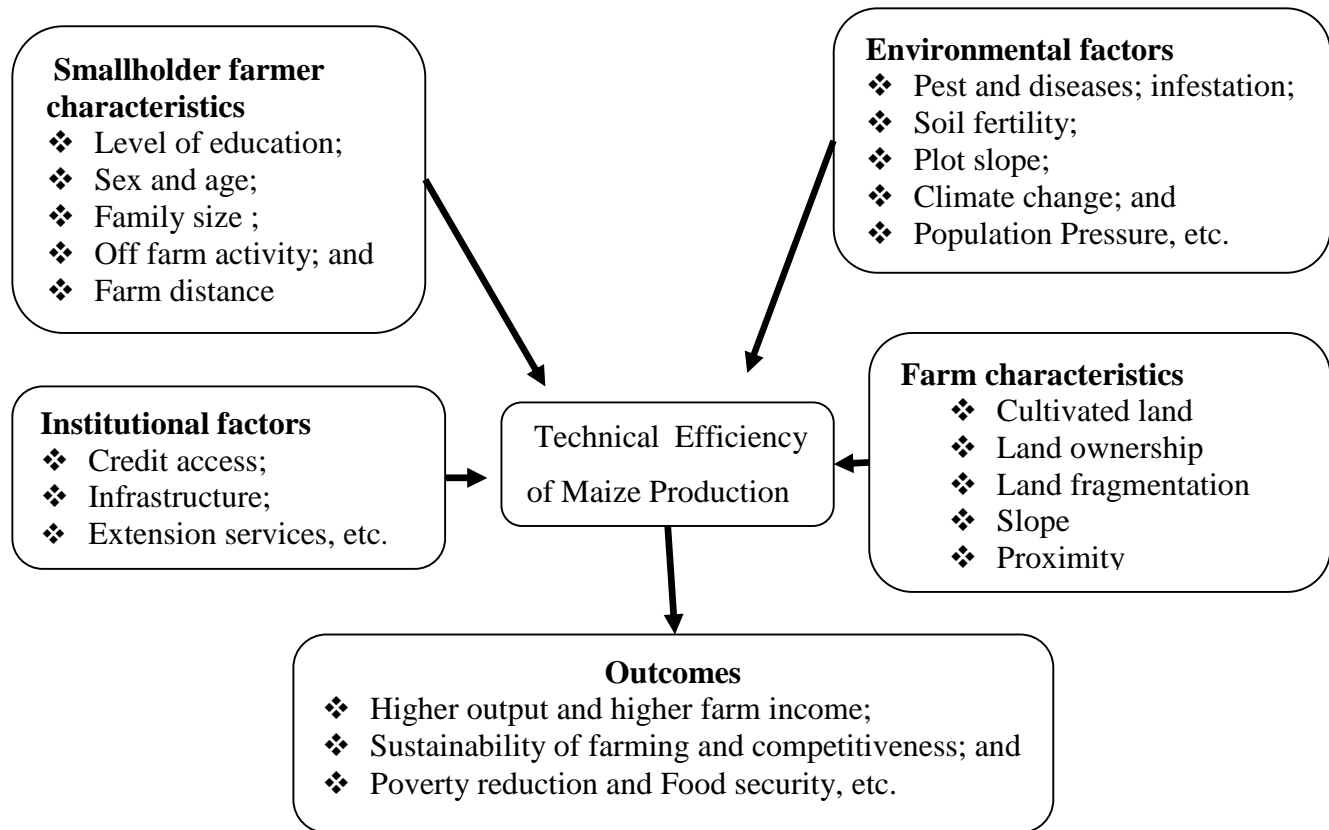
Smallholder farmer characteristics
❖ Level of education;
❖ Sex and age;
❖ Family size ;
❖ Off farm activity; and
❖ Farm distance

Environmental factors
❖ Pest and diseases; infestation;
❖ Soil fertility;
❖ Plot slope;
❖ Climate change; and
❖ Population Pressure, etc.

Institutional factors
❖ Credit access;
❖ Infrastructure;
❖ Extension services, etc.

Technical Efficiency of Maize Production

Farm characteristics
❖ Cultivated land
❖ Land ownership
❖ Land fragmentation
❖ Slope
❖ Proximity

Outcomes
❖ Higher output and higher farm income;
❖ Sustainability of farming and competitiveness; and
❖ Poverty reduction and Food security, etc.